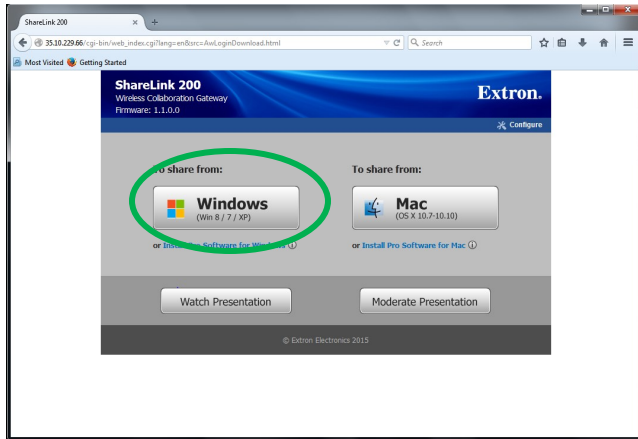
ShareLink 200 ×

35.10.229.66/cgi-bin/web_index.cgi?lang=en&src=AwLoginDownload.html

Search

Most Visited Getting Started

ShareLink 200
Wireless Collaboration Gateway
Firmware: 1.1.0.0

Extron.

Configure

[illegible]o share from:

Windows
(Win 8 / 7 / XP)

or Install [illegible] Software for Windows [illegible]

To share from:

Mac
(OS X 10.7-10.10)

or Install Pro Software for Mac ⓘ

Watch Presentation

Moderate Presentation

© Extron Electronics 2015